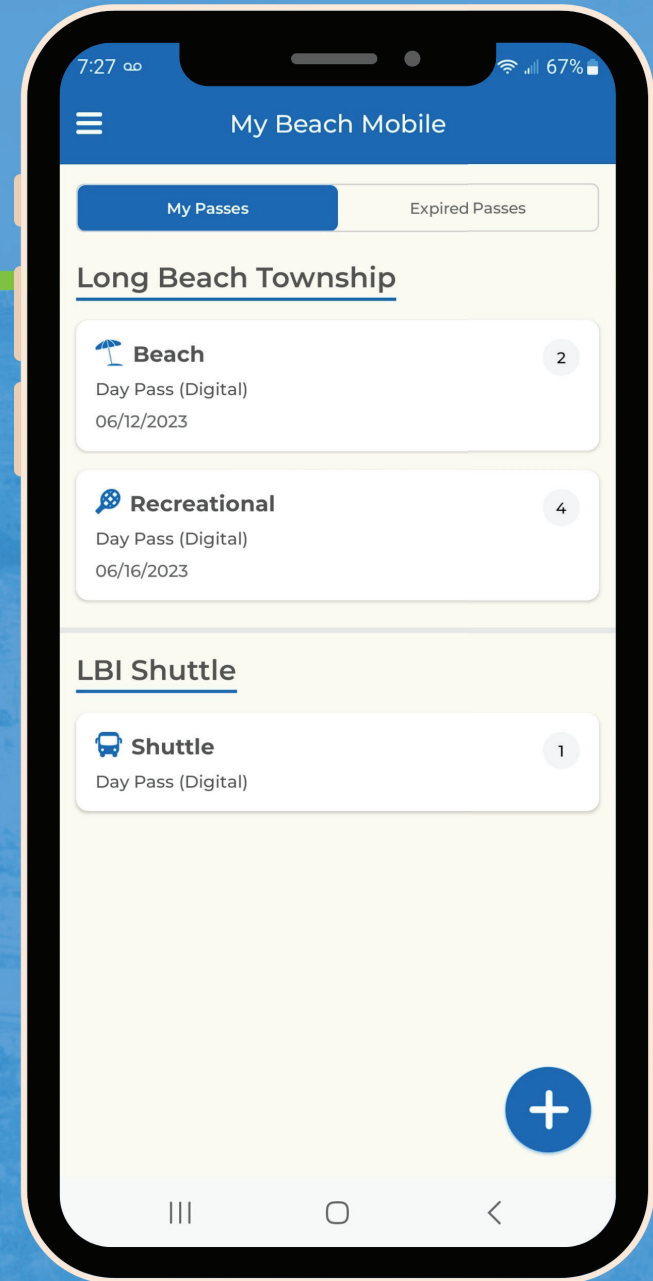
7:27 67%

My Beach Mobile

My Passes | Expired Passes

Long Beach Township

Beach
Day Pass (Digital)
06/12/2023
2

Recreational
Day Pass (Digital)
06/16/2023
4

LBI Shuttle

Shuttle
Day Pass (Digital)
1

+